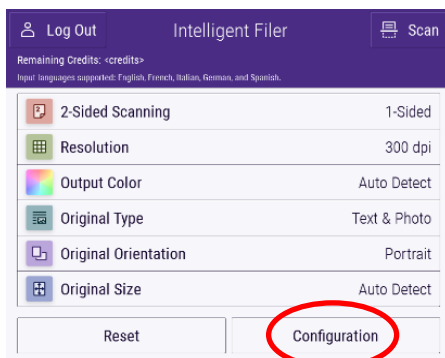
Log Out

Intelligent Filer

Scan

Remaining Credits: <credits>

Input languages supported: English, French, Italian, German, and Spanish.

| | |
|---|---|
| 2-Sided Scanning | 1-Sided |
| Resolution | 300 dpi |
| Output Color | Auto Detect |
| Original Type | Text & Photo |
| Original Orientation | Portrait |
| Original Size | Auto Detect |

Reset

Configuration